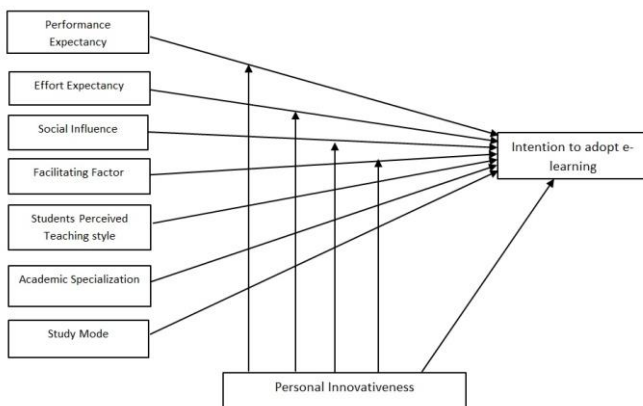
Performance Expectancy

Effort Expectancy

Social Influence

Facilitating Factor

Students Perceived Teaching style

Academic Specialization

Study Mode

Intention to adopt e-learning

Personal Innovativeness